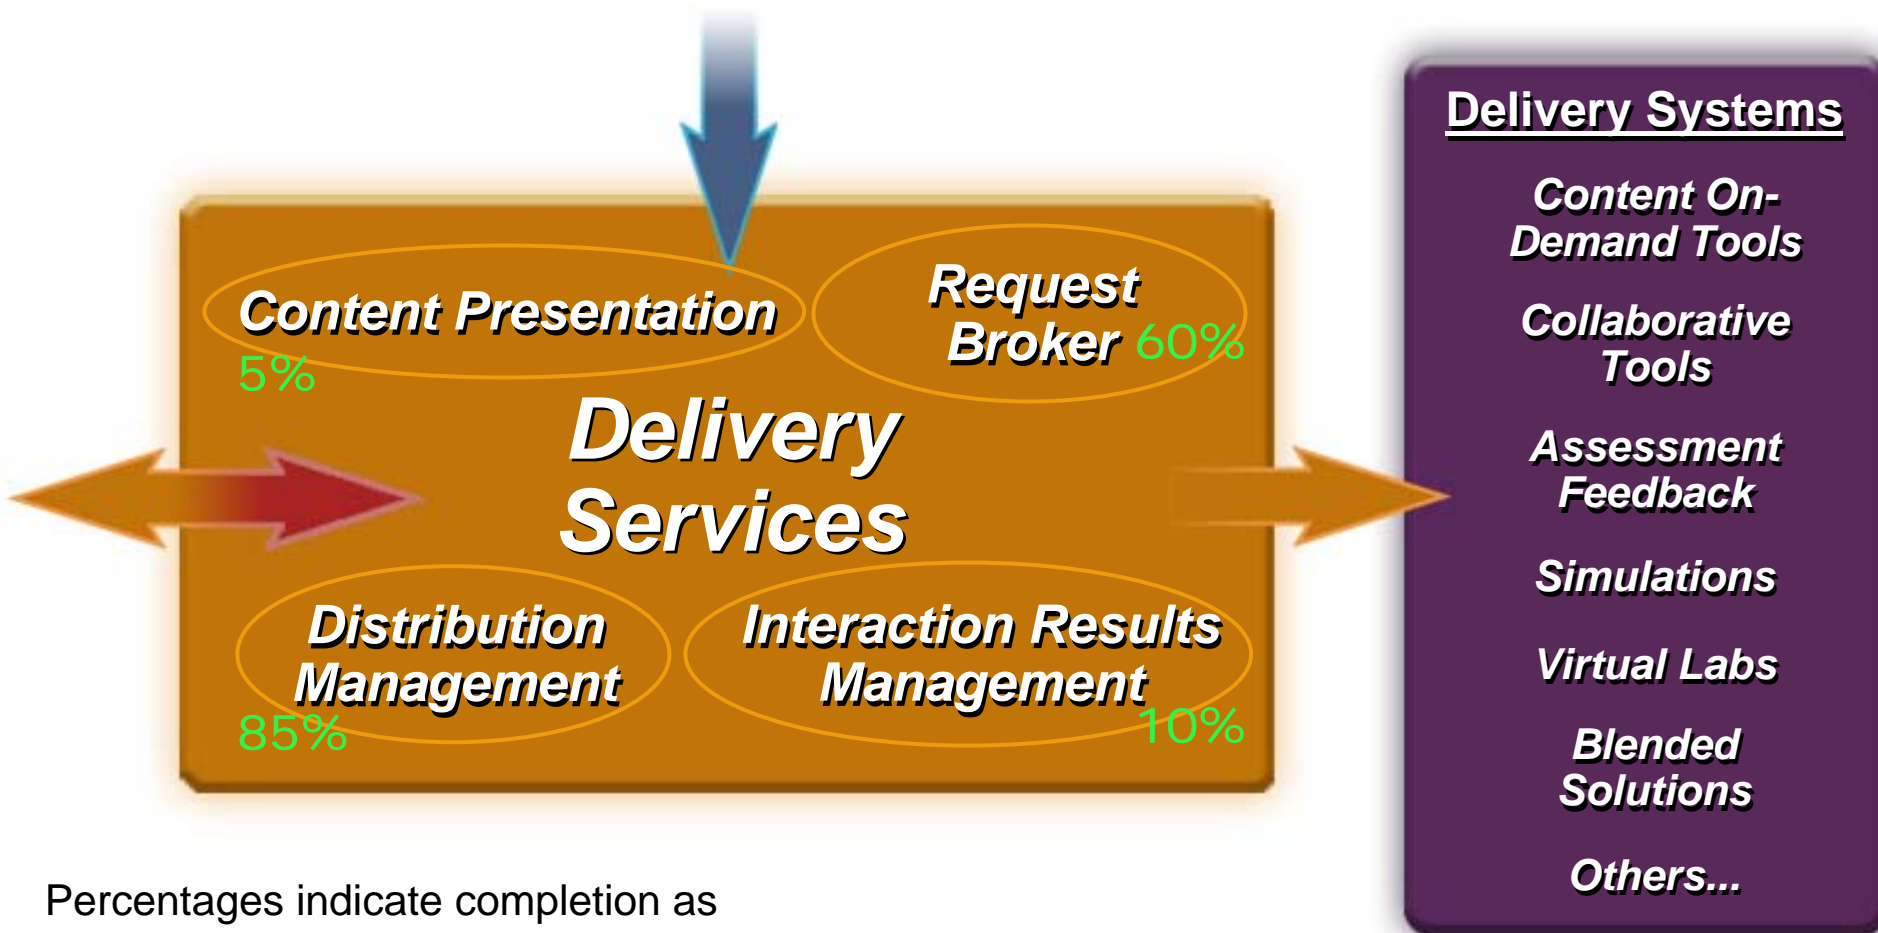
Content Presentation
5%

Request Broker 60%

Delivery Services

Distribution Management
85%

Interaction Results Management
10%

Delivery Systems

Content On-Demand Tools

Collaborative Tools

Assessment Feedback

Simulations

Virtual Labs

Blended Solutions

Others...

Percentages indicate completion as